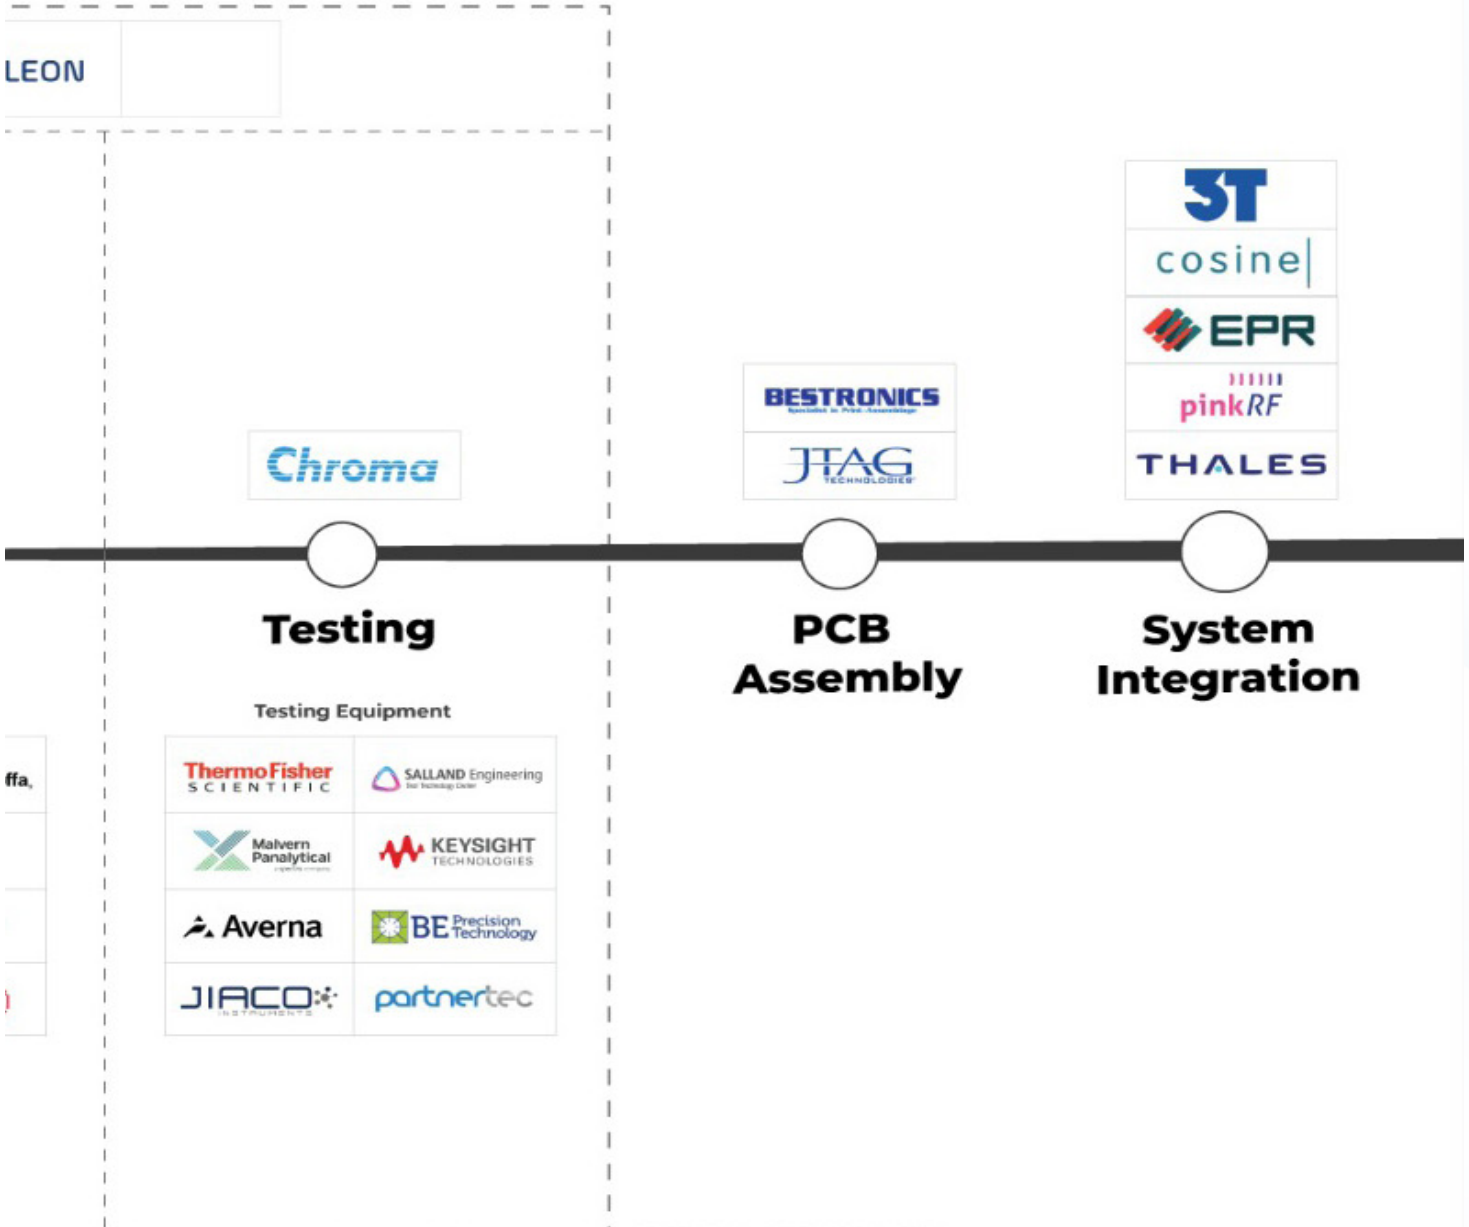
LEON

Chroma

BESTRONICS

JTAG TECHNOLOGIES

3T

cosine

EPR

pinkRF

THALES

Testing

PCB Assembly

System Integration

Testing Equipment

ffa,

| ThermoFisher SCIENTIFIC | SALLAND Engineering |
|---|---|
| Malvern Panalytical | KEYSIGHT TECHNOLOGIES |
| Averna | BE Precision Technology |
| JIACO INSTRUMENTS | partnertec |